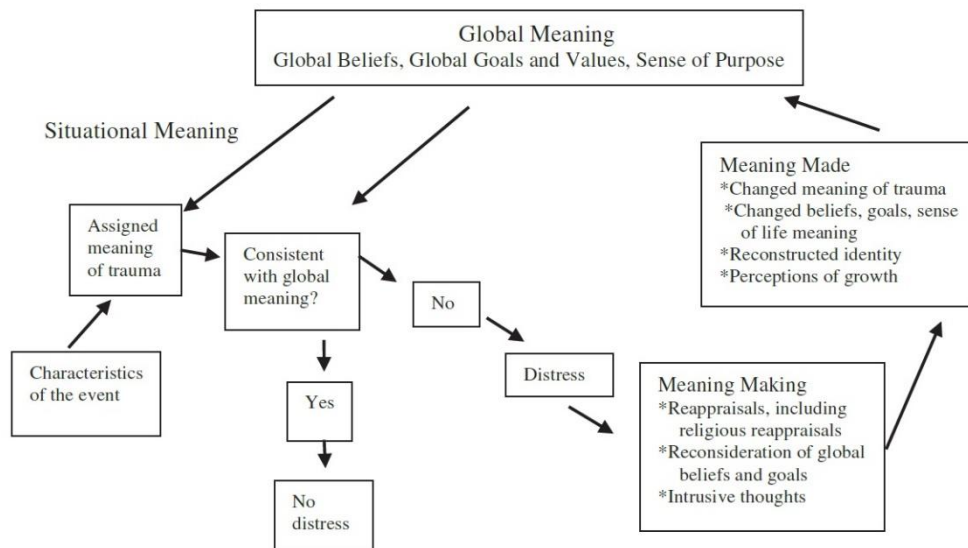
Global Meaning
Global Beliefs, Global Goals and Values, Sense of Purpose

Situational Meaning

Assigned meaning of trauma

Characteristics of the event

Consistent with global meaning?

Yes

No distress

No

Distress

Meaning Making
*Reappraisals, including religious reappraisals
*Reconsideration of global beliefs and goals
*Intrusive thoughts

Meaning Made
*Changed meaning of trauma
*Changed beliefs, goals, sense of life meaning
*Reconstructed identity
*Perceptions of growth